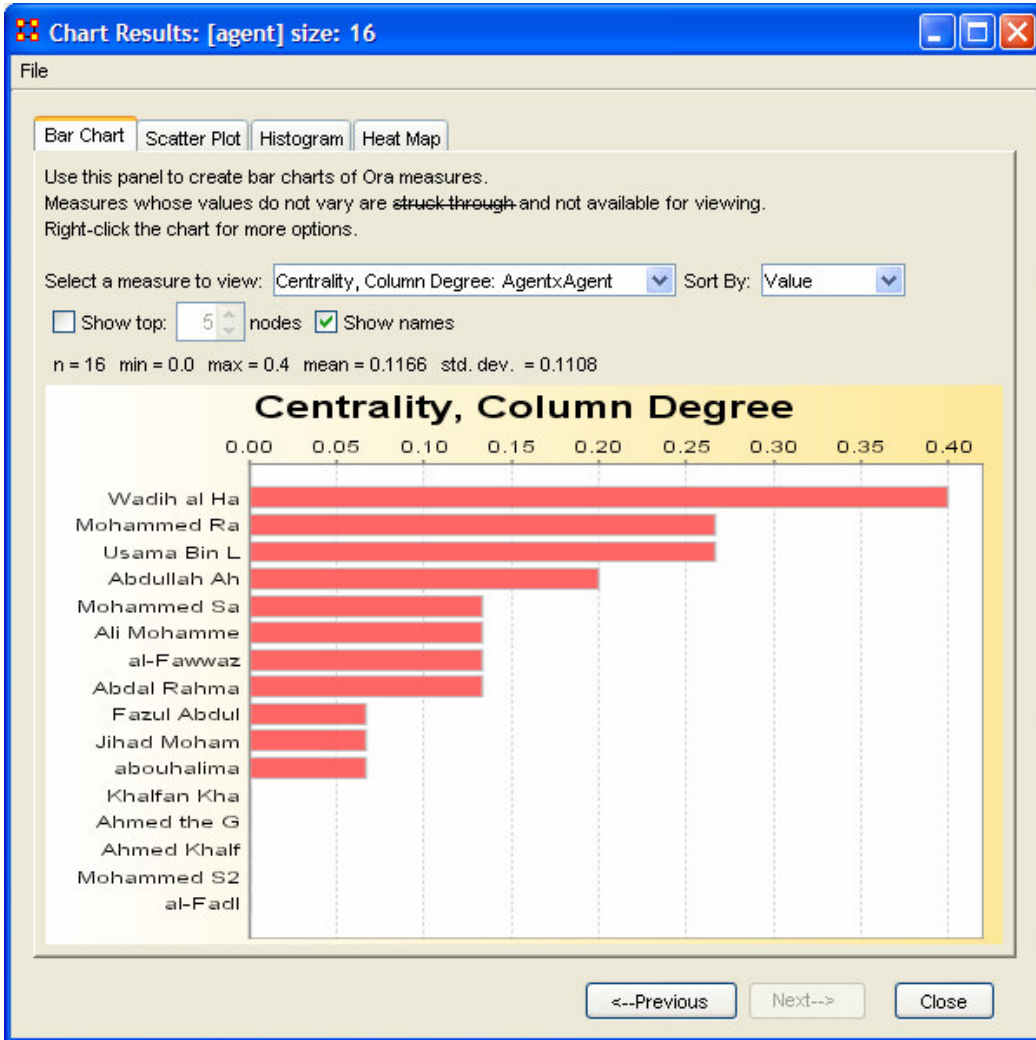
Chart Results: [agent] size: 16

File

Bar Chart Scatter Plot Histogram Heat Map

Use this panel to create bar charts of Ora measures.
Measures whose values do not vary are struck through and not available for viewing.
Right-click the chart for more options.

Select a measure to view: Centrality, Column Degree: AgentxAgent Sort By: Value

Show top: 5 nodes Show names

n = 16 min = 0.0 max = 0.4 mean = 0.1166 std. dev. = 0.1108

Centrality, Column Degree

0.00 0.05 0.10 0.15 0.20 0.25 0.30 0.35 0.40

Wadih al Ha
Mohammed Ra
Usama Bin L
Abdullah Ah
Mohammed Sa
Ali Mohamme
al-Fawwaz
Abdal Rahma
Fazul Abdul
Jihad Moham
abouhalima
Khalfan Kha
Ahmed the G
Ahmed Khalf
Mohammed S2
al-Fadl

<--Previous Next--> Close